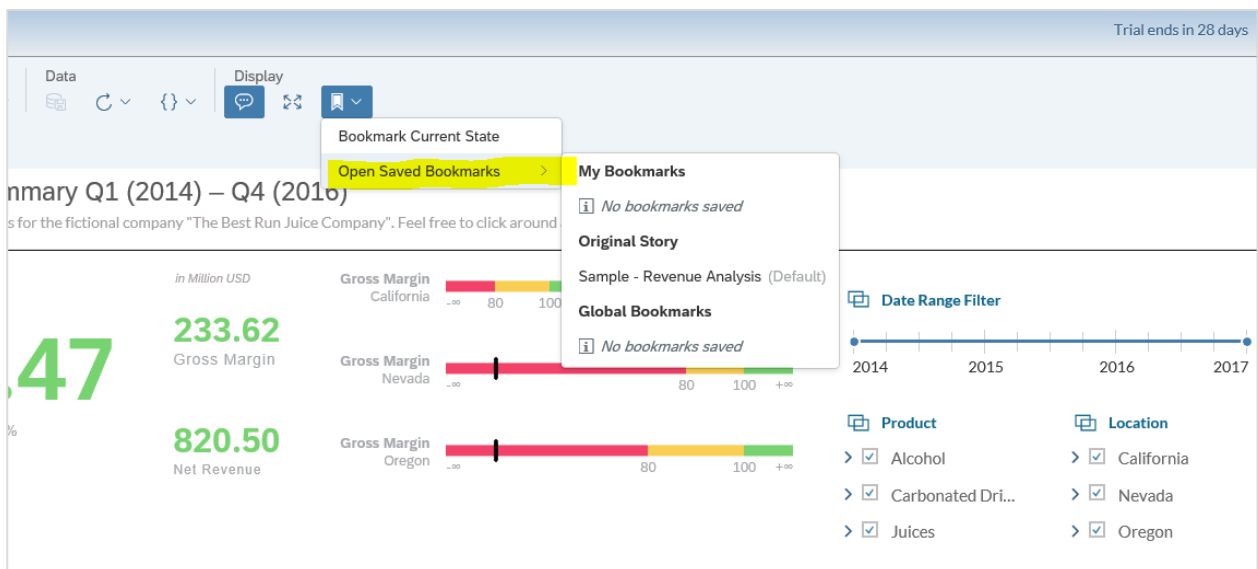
Trial ends in 28 days

Data

Display

Bookmark Current State

Open Saved Bookmarks

My Bookmarks

No bookmarks saved

Original Story

Sample - Revenue Analysis (Default)

Global Bookmarks

No bookmarks saved

nmary Q1 (2014) – Q4 (2016)

s for the fictional company "The Best Run Juice Company". Feel free to click around

in Million USD

.47

%

233.62

Gross Margin

820.50

Net Revenue

Gross Margin California

-∞ 80 100

Gross Margin Nevada

-∞ 80 100 +∞

Gross Margin Oregon

-∞ 80 100 +∞

Date Range Filter

2014 2015 2016 2017

Product

Alcohol

Carbonated Dri...

Juices

Location

California

Nevada

Oregon